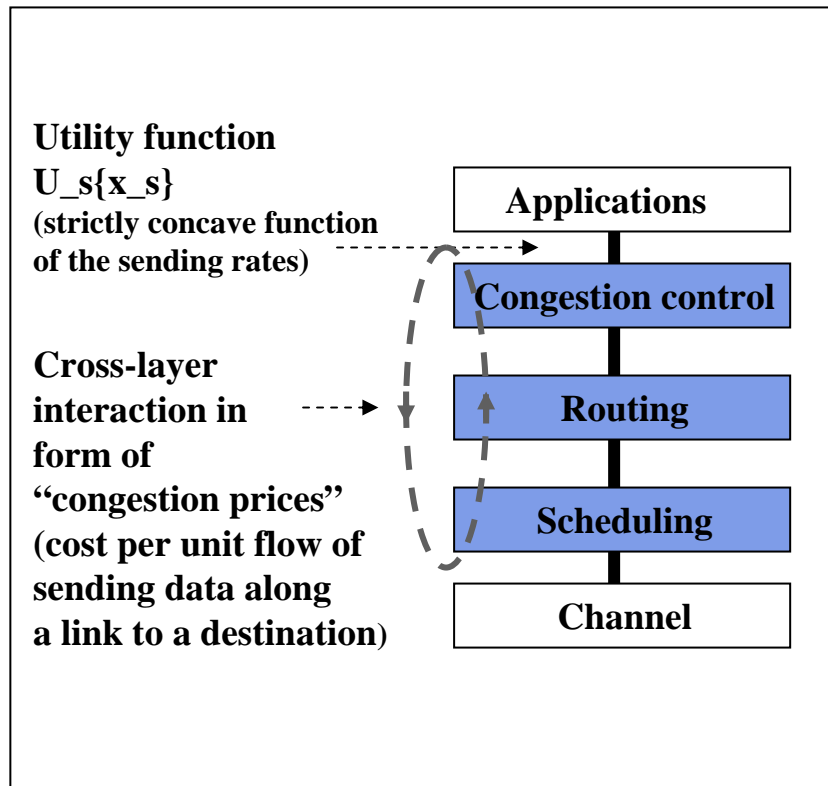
Utility function
U_s{x_s}
(strictly concave function of the sending rates)

Cross-layer interaction in form of "congestion prices" (cost per unit flow of sending data along a link to a destination)

Applications

Congestion control

Routing

Scheduling

Channel